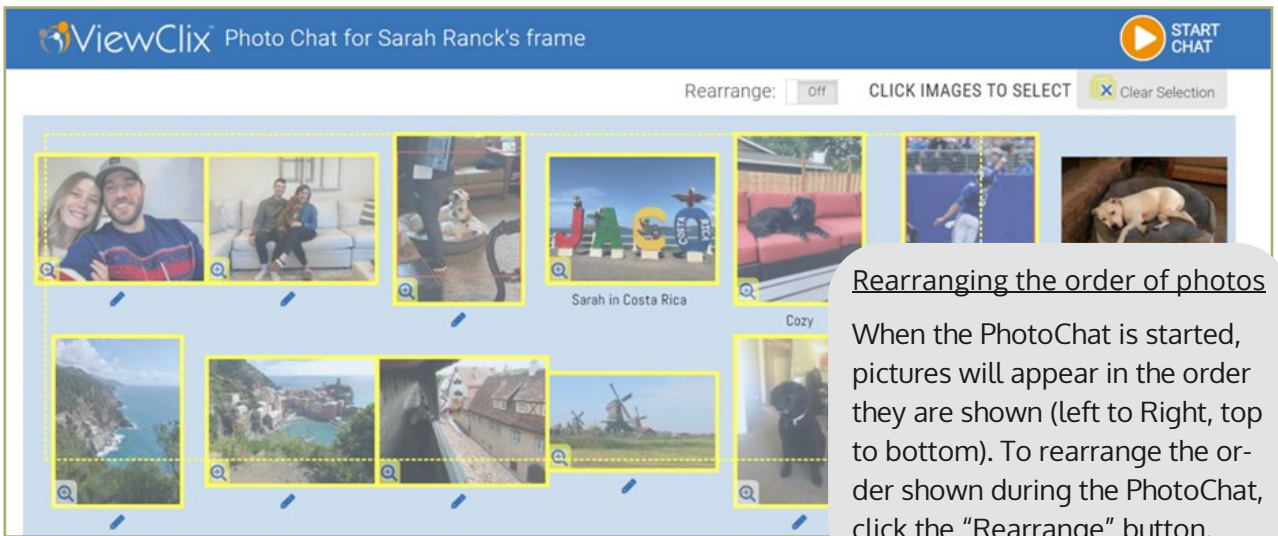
ViewClix™ Photo Chat for Sarah Ranck's frame

START CHAT

Rearrange: Off

CLICK IMAGES TO SELECT

Clear Selection

JACO COSTA RICA

Sarah in Costa Rica

Cozy

Rearranging the order of photos

When the PhotoChat is started, pictures will appear in the order they are shown (left to Right, top to bottom). To rearrange the order shown during the PhotoChat, click the "Rearrange" button.